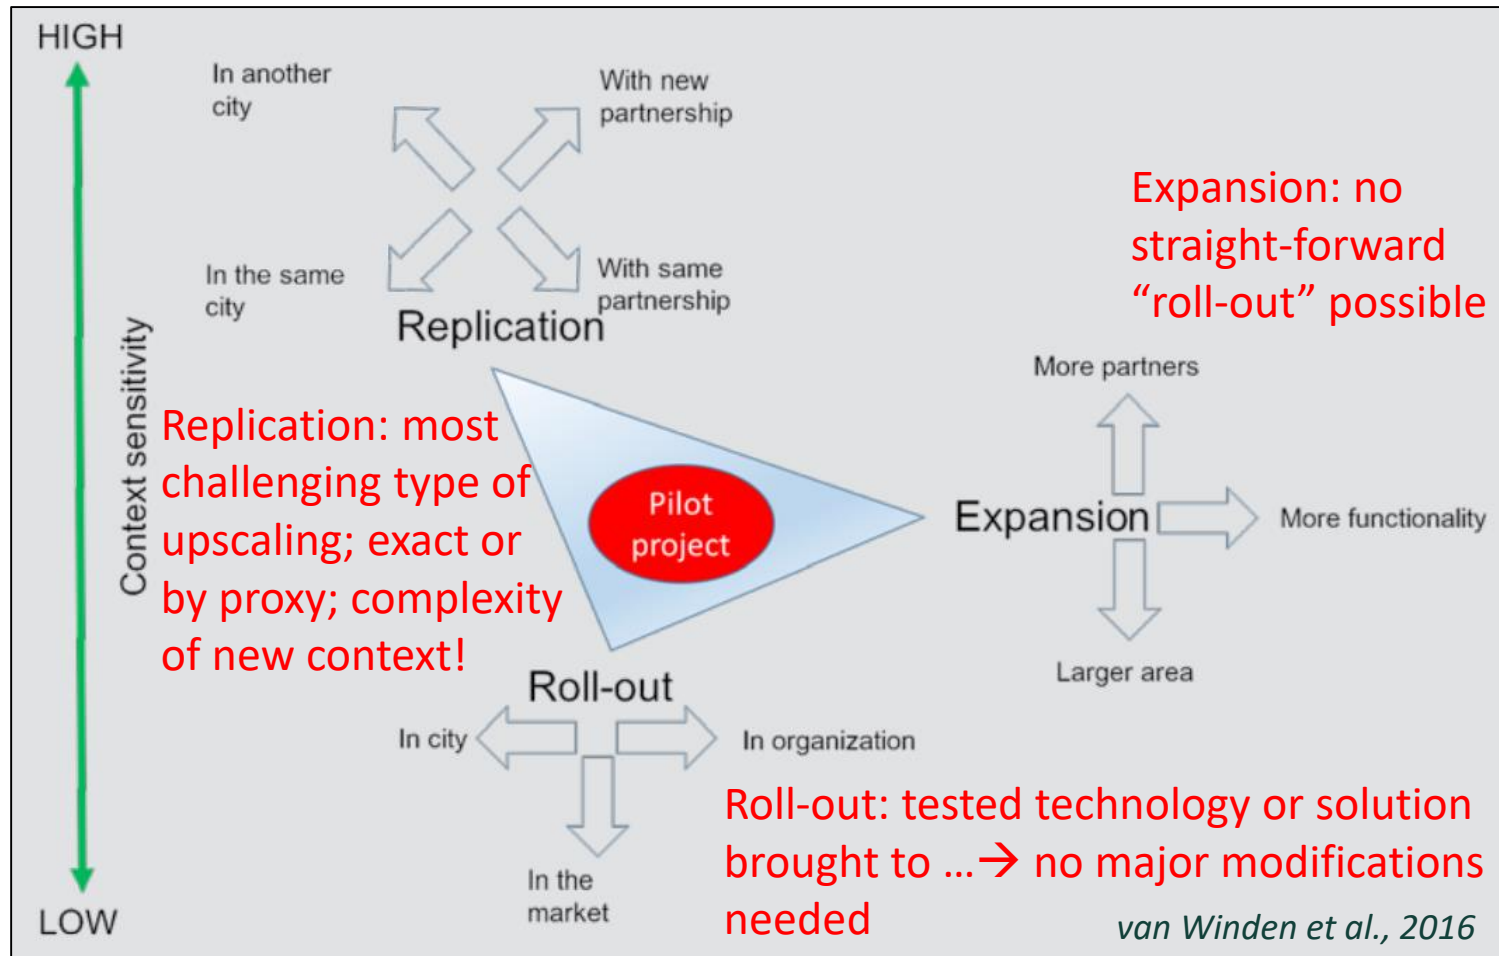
HIGH

Context sensitivity

LOW

In another city

With new partnership

In the same city

With same partnership

Replication

Expansion: no straight-forward “roll-out” possible

More partners

Replication: most challenging type of upscaling; exact or by proxy; complexity of new context!

Pilot project

Expansion

More functionality

Larger area

Roll-out

In city

In organization

In the market

Roll-out: tested technology or solution brought to …→ no major modifications needed

van Winden et al., 2016